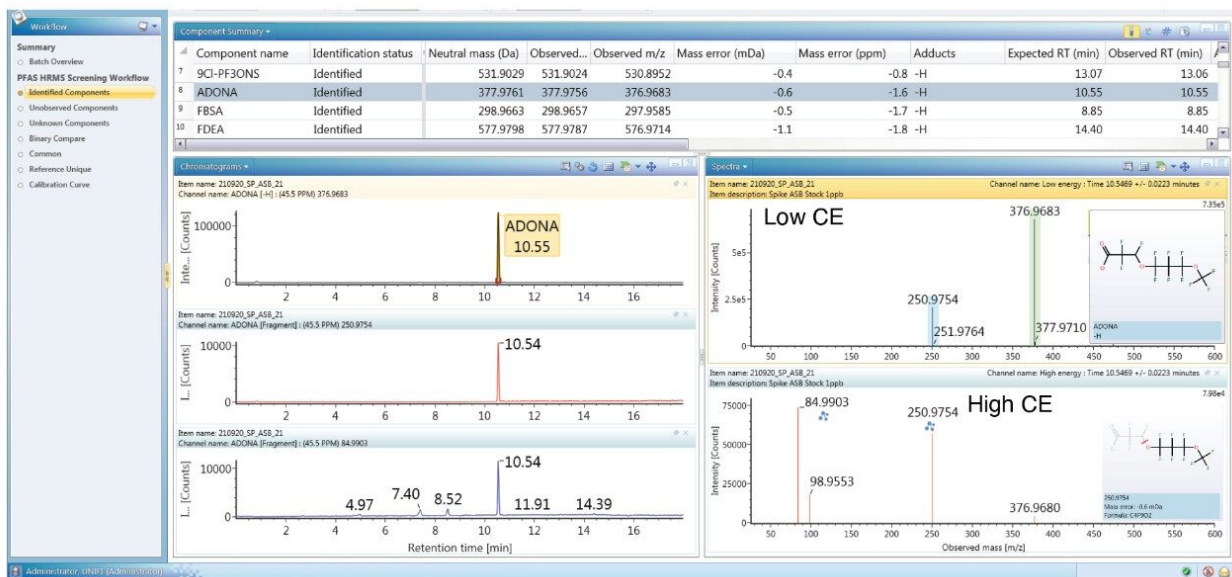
Workflow

Summary
Batch Overview
PFAS HRMS Screening Workflow
Identified Components
Unobserved Components
Unknown Components
Binary Compare
Common
Reference Unique
Calibration Curve

Component Summary

| | Component name | Identification status | Neutral mass (Da) | Observed... | Observed m/z | Mass error (mDa) | Mass error (ppm) | Adducts | Expected RT (min) | Observed RT (min) |
|---|---|---|---|---|---|---|---|---|---|---|
| 7 | 9Cl-PF3ONS | Identified | 531.9029 | 531.9024 | 530.8952 | -0.4 | -0.8 | -H | 13.07 | 13.06 |
| 8 | ADONA | Identified | 377.9761 | 377.9756 | 376.9683 | -0.6 | -1.6 | -H | 10.55 | 10.55 |
| 9 | FBSA | Identified | 298.9663 | 298.9657 | 297.9585 | -0.5 | -1.7 | -H | 8.85 | 8.85 |
| 10 | FDEA | Identified | 577.9798 | 577.9787 | 576.9714 | -1.1 | -1.8 | -H | 14.40 | 14.40 |

Chromatograms

Item name: 210920_SP_ASB_21
Channel name: ADONA [-H] : (45.5 PPM) 376.9683
Inte... [Counts]
100000
0
ADONA
10.55
2 4 6 8 10 12 14 16

Item name: 210920_SP_ASB_21
Channel name: ADONA [Fragment] : (45.5 PPM) 250.9754
I... [Counts]
10000
0
10.54
2 4 6 8 10 12 14 16

Item name: 210920_SP_ASB_21
Channel name: ADONA [Fragment] : (45.5 PPM) 84.9903
I... [Counts]
10000
0
4.97 7.40 8.52 10.54 11.91 14.39
2 4 6 8 10 12 14 16
Retention time [min]

Spectra

Item name: 210920_SP_ASB_21
Item description: Spike ASB Stock 1ppb
Channel name: Low energy : Time 10.5469 +/- 0.0223 minutes
7.35e5
Low CE
Intensity [Counts]
5e5
2.5e5
0
376.9683
250.9754
251.9764
377.9710
ADONA
-H
50 100 150 200 250 300 350 400 450 500 550 600

Item name: 210920_SP_ASB_21
Item description: Spike ASB Stock 1ppb
Channel name: High energy : Time 10.5469 +/- 0.0223 minutes
7.98e4
High CE
Intensity [Counts]
75000
50000
25000
0
84.9903
250.9754
98.9553
376.9680
250.9754
Mass error : -0.6 mDa
Formula: C4F9O2
50 100 150 200 250 300 350 400 450 500 550 600
Observed mass [m/z]

Administrator, UNIFI (Administrator)